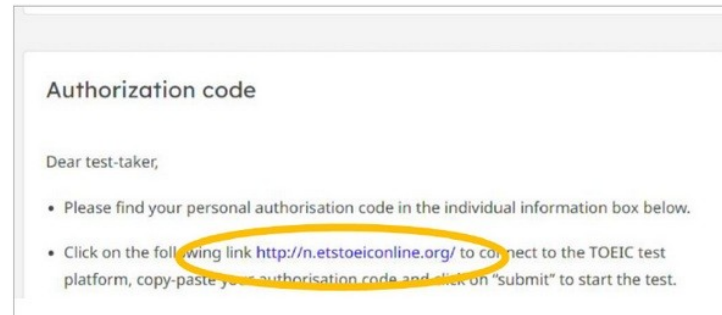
Authorization code

Dear test-taker,

- Please find your personal authorisation code in the individual information box below.
- Click on the following link http://n.etstoeiconline.org/ to connect to the TOEIC test platform, copy-paste your authorisation code and click on "submit" to start the test.